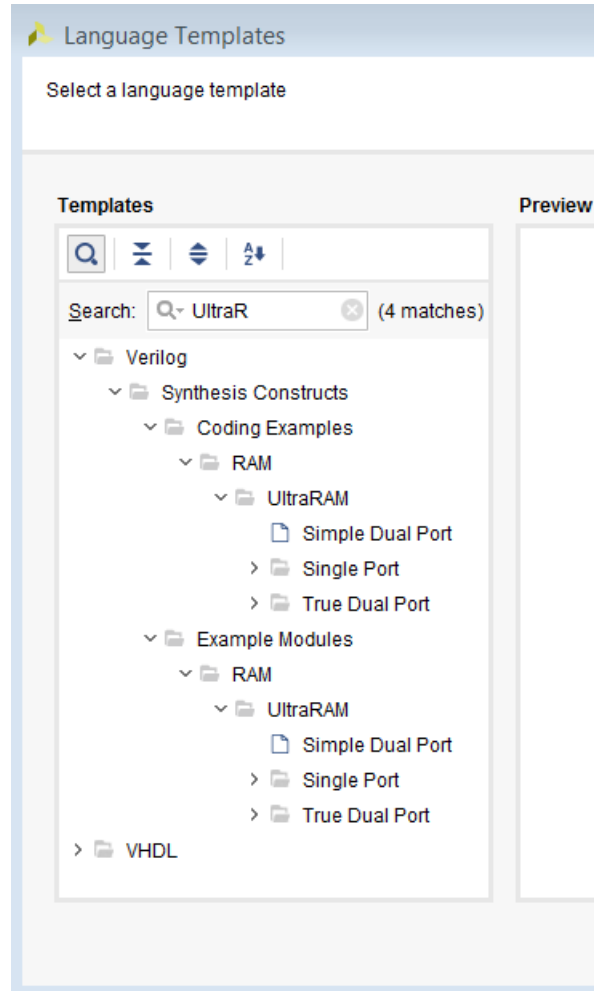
Language Templates

Select a language template

Templates

Preview

Search: UltraR (4 matches)

Verilog
Synthesis Constructs
Coding Examples
RAM
UltraRAM
Simple Dual Port
Single Port
True Dual Port
Example Modules
RAM
UltraRAM
Simple Dual Port
Single Port
True Dual Port
VHDL